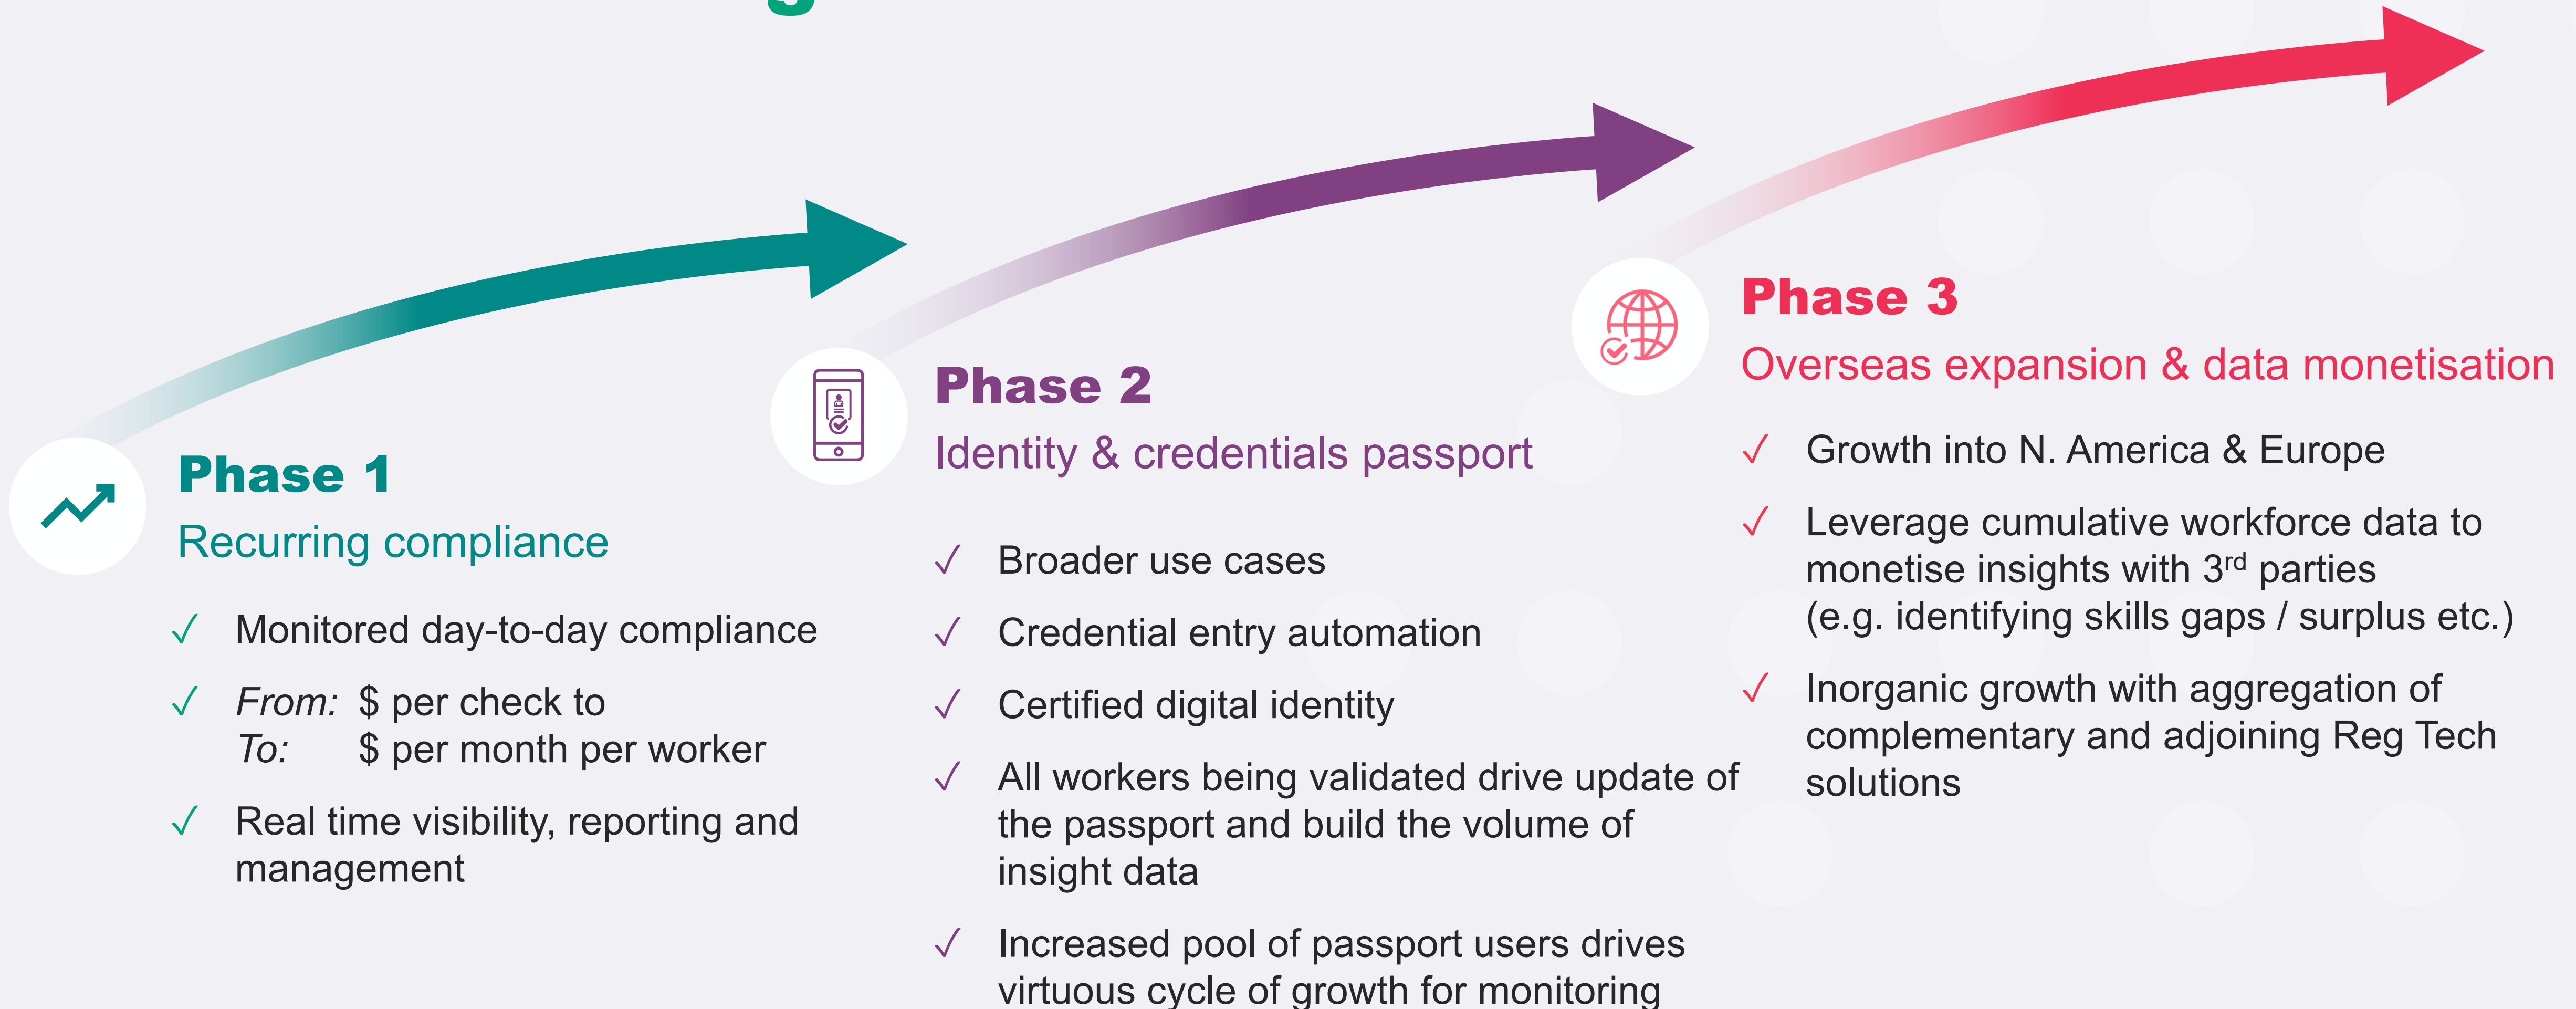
Phase 1
Recurring compliance

✓ Monitored day-to-day compliance

✓ *From:* $ per check to
*To:* $ per month per worker

✓ Real time visibility, reporting and management

Phase 2
Identity & credentials passport

✓ Broader use cases

✓ Credential entry automation

✓ Certified digital identity

✓ All workers being validated drive update of the passport and build the volume of insight data

✓ Increased pool of passport users drives virtuous cycle of growth for monitoring

Phase 3
Overseas expansion & data monetisation

✓ Growth into N. America & Europe

✓ Leverage cumulative workforce data to monetise insights with 3$^{rd}$ parties (e.g. identifying skills gaps / surplus etc.)

✓ Inorganic growth with aggregation of complementary and adjoining Reg Tech solutions